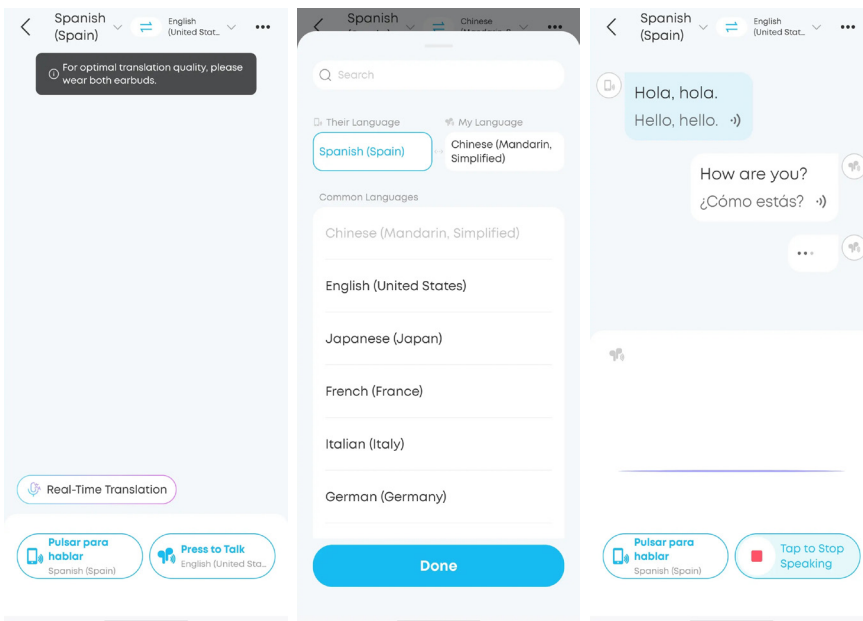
Spanish (Spain)

English (United Stat...

For optimal translation quality, please wear both earbuds.

Real-Time Translation

Pulsar para hablar
Spanish (Spain)

Press to Talk
English (United Sta...

Spanish

Chinese

Search

Their Language
Spanish (Spain)

My Language
Chinese (Mandarin, Simplified)

Common Languages

Chinese (Mandarin, Simplified)

English (United States)

Japanese (Japan)

French (France)

Italian (Italy)

German (Germany)

Done

Spanish (Spain)

English (United Stat...

Hola, hola.
Hello, hello.

How are you?
¿Cómo estás?

Pulsar para hablar
Spanish (Spain)

Tap to Stop Speaking